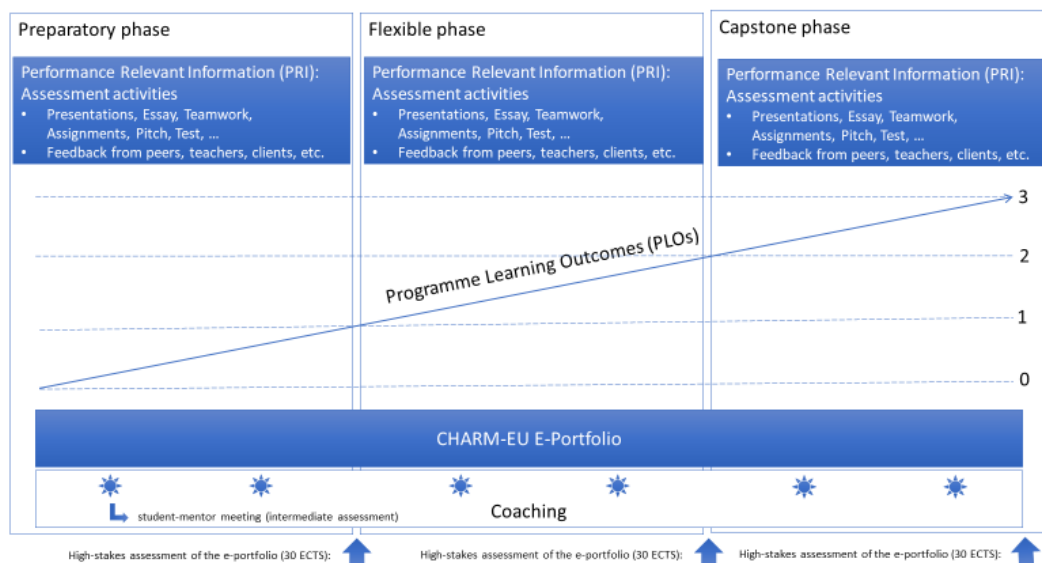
Preparatory phase

Performance Relevant Information (PRI): Assessment activities
• Presentations, Essay, Teamwork, Assignments, Pitch, Test, …
• Feedback from peers, teachers, clients, etc.

Flexible phase

Performance Relevant Information (PRI): Assessment activities
• Presentations, Essay, Teamwork, Assignments, Pitch, Test, …
• Feedback from peers, teachers, clients, etc.

Capstone phase

Performance Relevant Information (PRI): Assessment activities
• Presentations, Essay, Teamwork, Assignments, Pitch, Test, …
• Feedback from peers, teachers, clients, etc.

3
2
1
0

Programme Learning Outcomes (PLOs)

CHARM-EU E-Portfolio

student-mentor meeting (intermediate assessment)

Coaching

High-stakes assessment of the e-portfolio (30 ECTS):
High-stakes assessment of the e-portfolio (30 ECTS):
High-stakes assessment of the e-portfolio (30 ECTS):